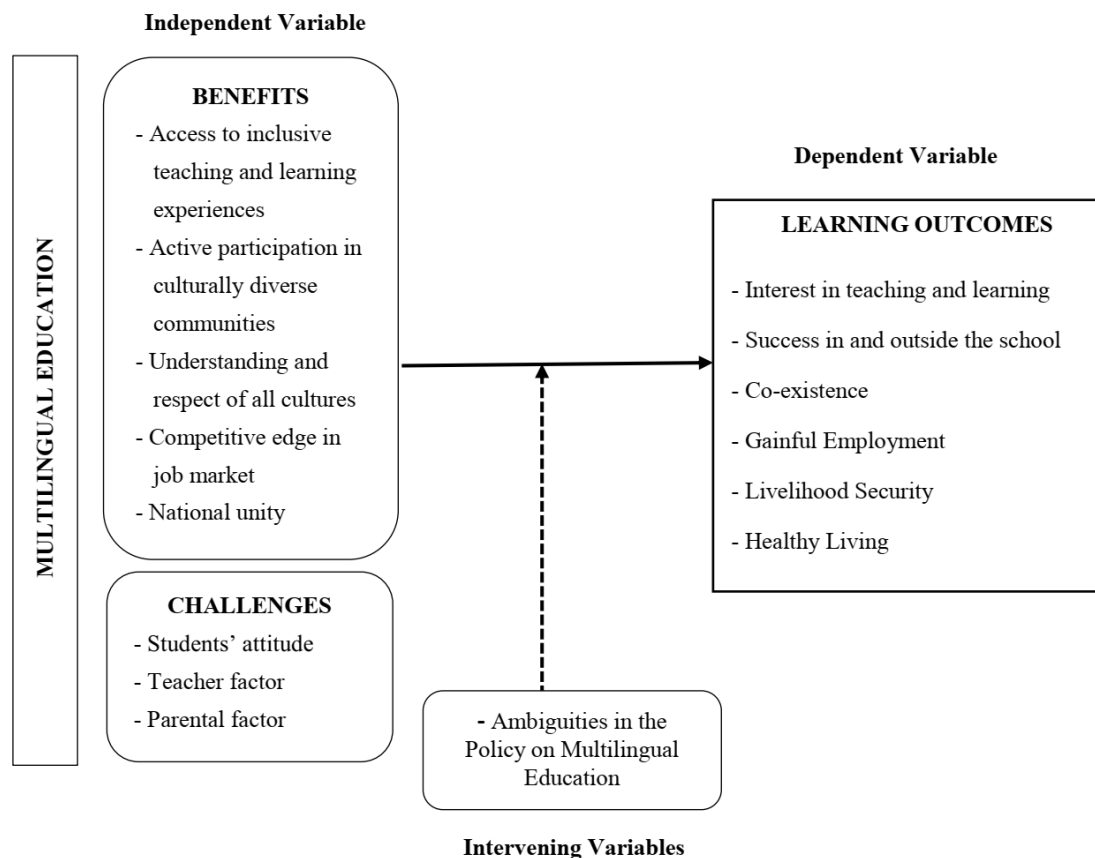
Independent Variable

MULTILINGUAL EDUCATION

BENEFITS
- Access to inclusive teaching and learning experiences
- Active participation in culturally diverse communities
- Understanding and respect of all cultures
- Competitive edge in job market
- National unity

CHALLENGES
- Students' attitude
- Teacher factor
- Parental factor

Dependent Variable

LEARNING OUTCOMES
- Interest in teaching and learning
- Success in and outside the school
- Co-existence
- Gainful Employment
- Livelihood Security
- Healthy Living

- Ambiguities in the Policy on Multilingual Education

Intervening Variables